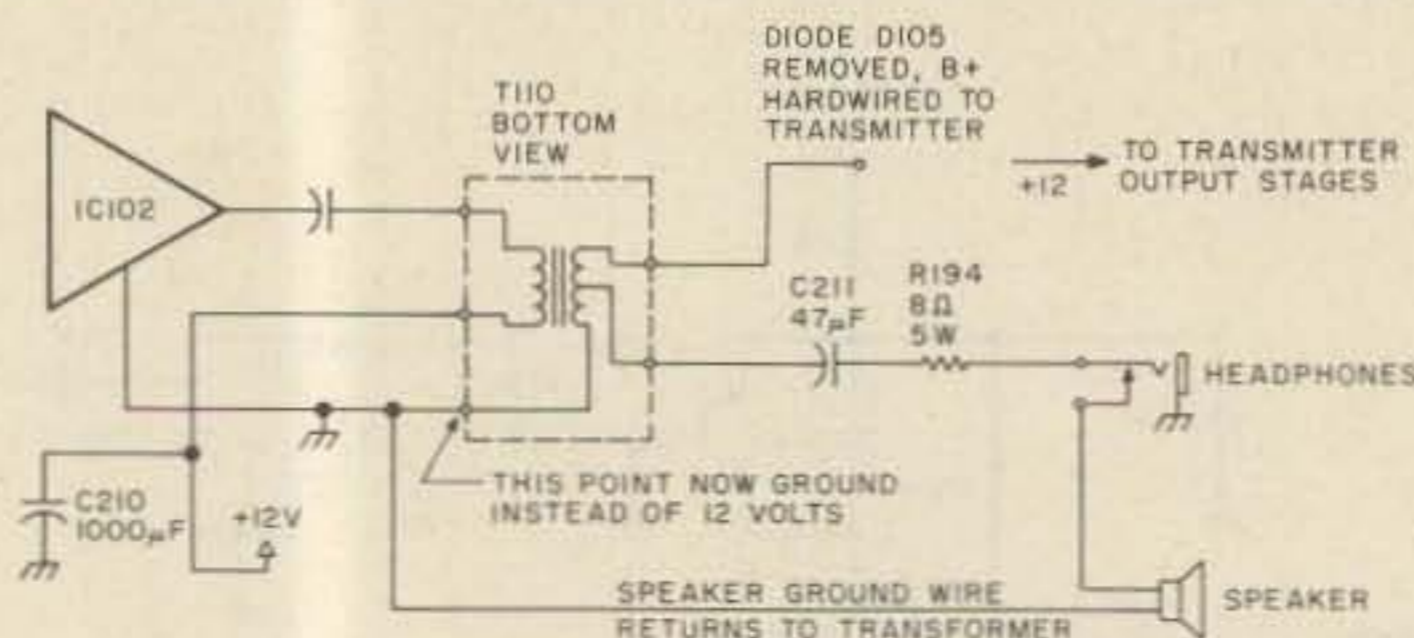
DIODE D105 REMOVED, B+ HARDWIRED TO TRANSMITTER

T110 BOTTOM VIEW

IC102

+12

TO TRANSMITTER OUTPUT STAGES

C211 47$\mu$F

R194 8$\Omega$ 5W

HEADPHONES

C210 1000$\mu$F

+12V

THIS POINT NOW GROUND INSTEAD OF 12 VOLTS

SPEAKER GROUND WIRE RETURNS TO TRANSFORMER

SPEAKER